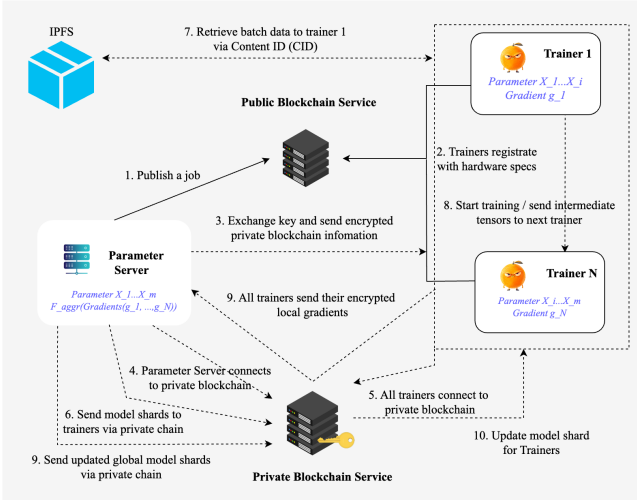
IPFS

7. Retrieve batch data to trainer 1 via Content ID (CID)

Trainer 1

Parameter X_1...X_i
Gradient g_1

Public Blockchain Service

1. Publish a job

2. Trainers registrate with hardware specs

8. Start training / send intermediate tensors to next trainer

3. Exchange key and send encrypted private blockchain infomation

Parameter Server

Parameter X_1...X_m
F_aggr(Gradients(g_1, ...,g_N))

Trainer N

Parameter X_i...X_m
Gradient g_N

9. All trainers send their encrypted local gradients

4. Parameter Server connects to private blockchain

5. All trainers connect to private blockchain

6. Send model shards to trainers via private chain

10. Update model shard for Trainers

9. Send updated global model shards via private chain

Private Blockchain Service